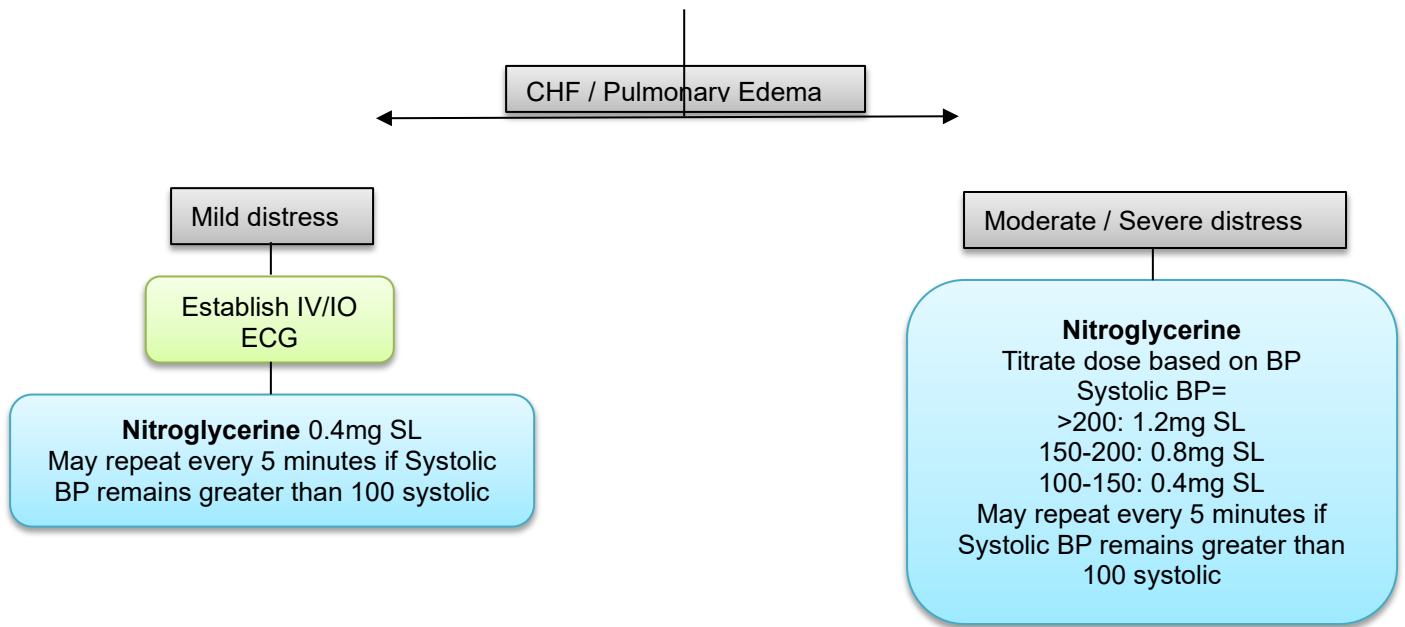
CHF / Pulmonary Edema

Mild distress

Establish IV/IO
ECG

**Nitroglycerine** 0.4mg SL
May repeat every 5 minutes if Systolic BP remains greater than 100 systolic

Moderate / Severe distress

**Nitroglycerine**
Titrate dose based on BP
Systolic BP=
>200: 1.2mg SL
150-200: 0.8mg SL
100-150: 0.4mg SL
May repeat every 5 minutes if Systolic BP remains greater than 100 systolic